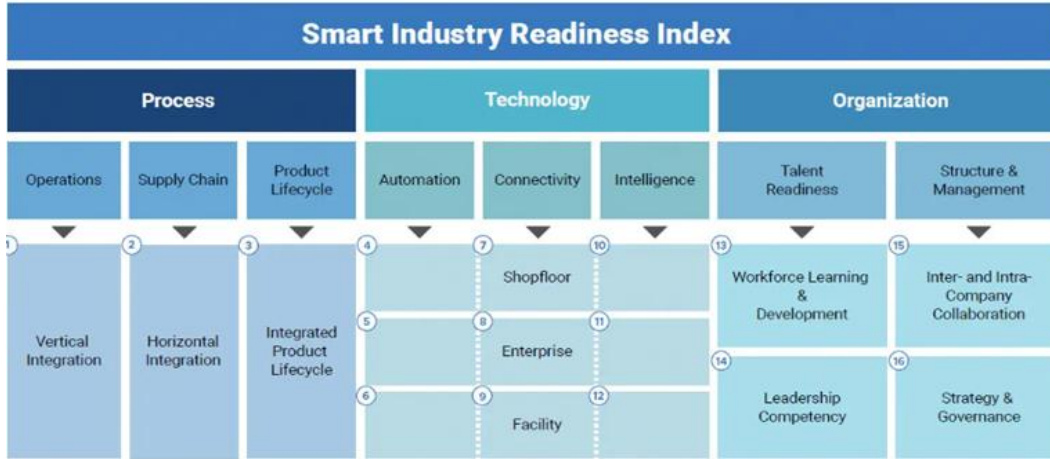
Smart Industry Readiness Index

Process

Technology

Organization

Operations

Supply Chain

Product Lifecycle

Automation

Connectivity

Intelligence

Talent Readiness

Structure & Management

1

Vertical Integration

2

Horizontal Integration

3

Integrated Product Lifecycle

4

7

Shopfloor

10

5

8

Enterprise

11

6

9

Facility

12

13

Workforce Learning & Development

14

Leadership Competency

15

Inter- and Intra-Company Collaboration

16

Strategy & Governance